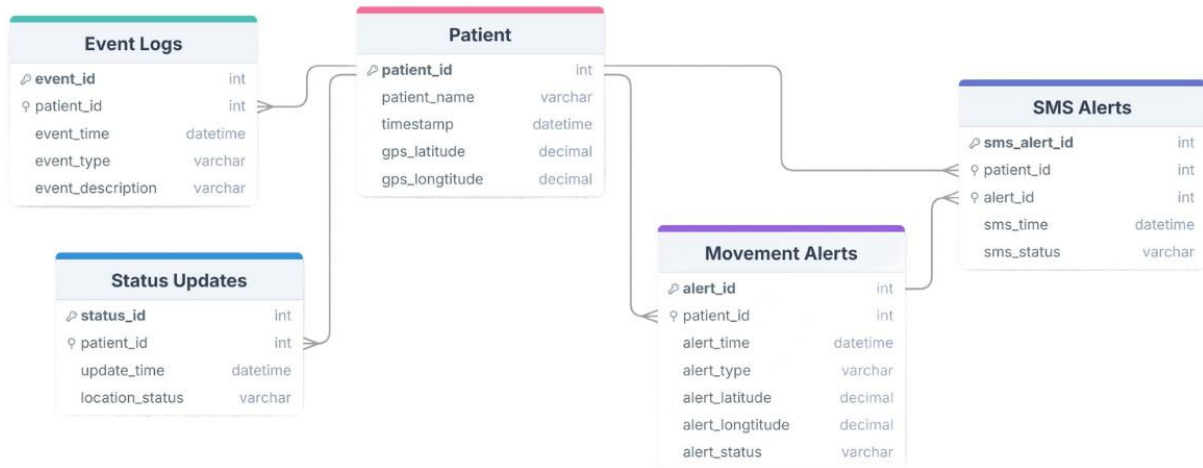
Event Logs

| | |
|---|---|
| event_id | int |
| patient_id | int |
| event_time | datetime |
| event_type | varchar |
| event_description | varchar |

Patient

| | |
|---|---|
| patient_id | int |
| patient_name | varchar |
| timestamp | datetime |
| gps_latitude | decimal |
| gps_longtitude | decimal |

SMS Alerts

| | |
|---|---|
| sms_alert_id | int |
| patient_id | int |
| alert_id | int |
| sms_time | datetime |
| sms_status | varchar |

Status Updates

| | |
|---|---|
| status_id | int |
| patient_id | int |
| update_time | datetime |
| location_status | varchar |

Movement Alerts

| | |
|---|---|
| alert_id | int |
| patient_id | int |
| alert_time | datetime |
| alert_type | varchar |
| alert_latitude | decimal |
| alert_longtitude | decimal |
| alert_status | varchar |